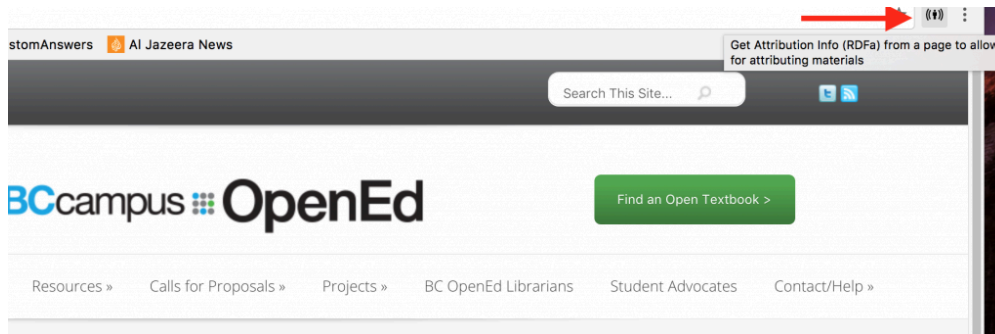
stomAnswers Al Jazeera News

Get Attribution Info (RDFa) from a page to allow for attributing materials

Search This Site...

BCcampus OpenEd

Find an Open Textbook >

Resources » Calls for Proposals » Projects » BC OpenEd Librarians Student Advocates Contact/Help »